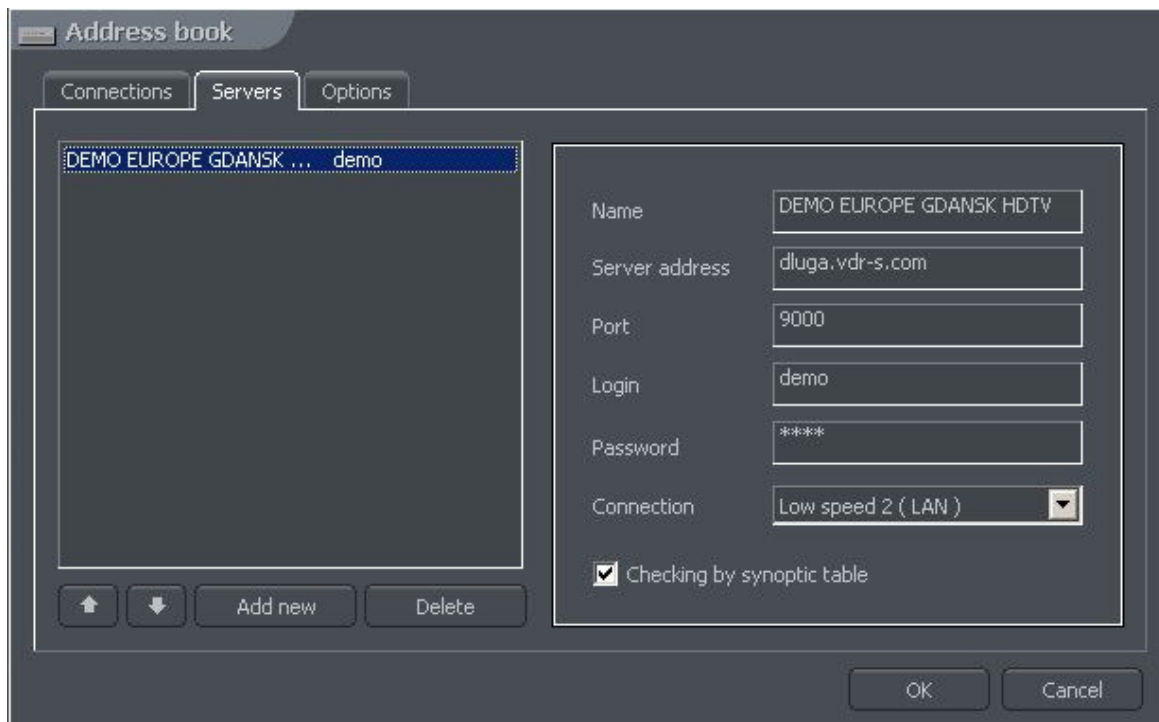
Address book

Connections Servers Options

DEMO EUROPE GDANSK ... demo

Name DEMO EUROPE GDANSK HDTV

Server address dluga.vdr-s.com

Port 9000

Login demo

Password ****

Connection Low speed 2 ( LAN )

Checking by synoptic table

Add new Delete

OK Cancel